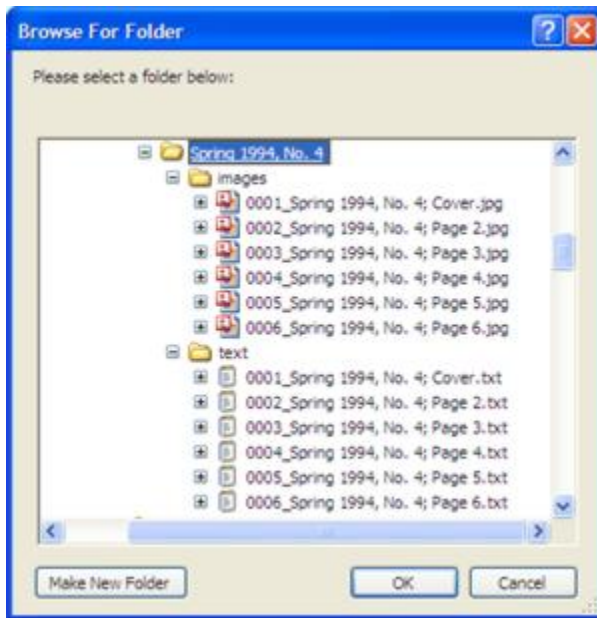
Browse For Folder

Please select a folder below:

Spring 1994, No. 4
images
0001_Spring 1994, No. 4; Cover.jpg
0002_Spring 1994, No. 4; Page 2.jpg
0003_Spring 1994, No. 4; Page 3.jpg
0004_Spring 1994, No. 4; Page 4.jpg
0005_Spring 1994, No. 4; Page 5.jpg
0006_Spring 1994, No. 4; Page 6.jpg
text
0001_Spring 1994, No. 4; Cover.txt
0002_Spring 1994, No. 4; Page 2.txt
0003_Spring 1994, No. 4; Page 3.txt
0004_Spring 1994, No. 4; Page 4.txt
0005_Spring 1994, No. 4; Page 5.txt
0006_Spring 1994, No. 4; Page 6.txt

Make New Folder
OK
Cancel